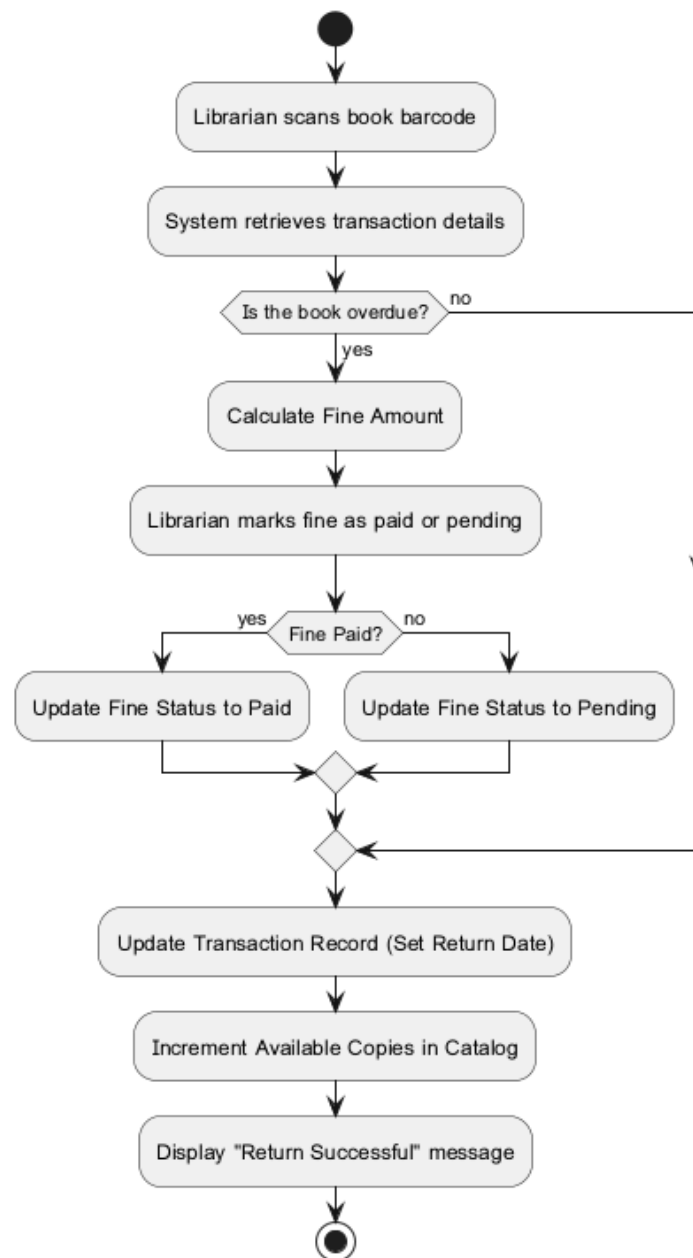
Librarian scans book barcode

System retrieves transaction details

Is the book overdue?

no

yes

Calculate Fine Amount

Librarian marks fine as paid or pending

yes

Fine Paid?

no

Update Fine Status to Paid

Update Fine Status to Pending

Update Transaction Record (Set Return Date)

Increment Available Copies in Catalog

Display "Return Successful" message